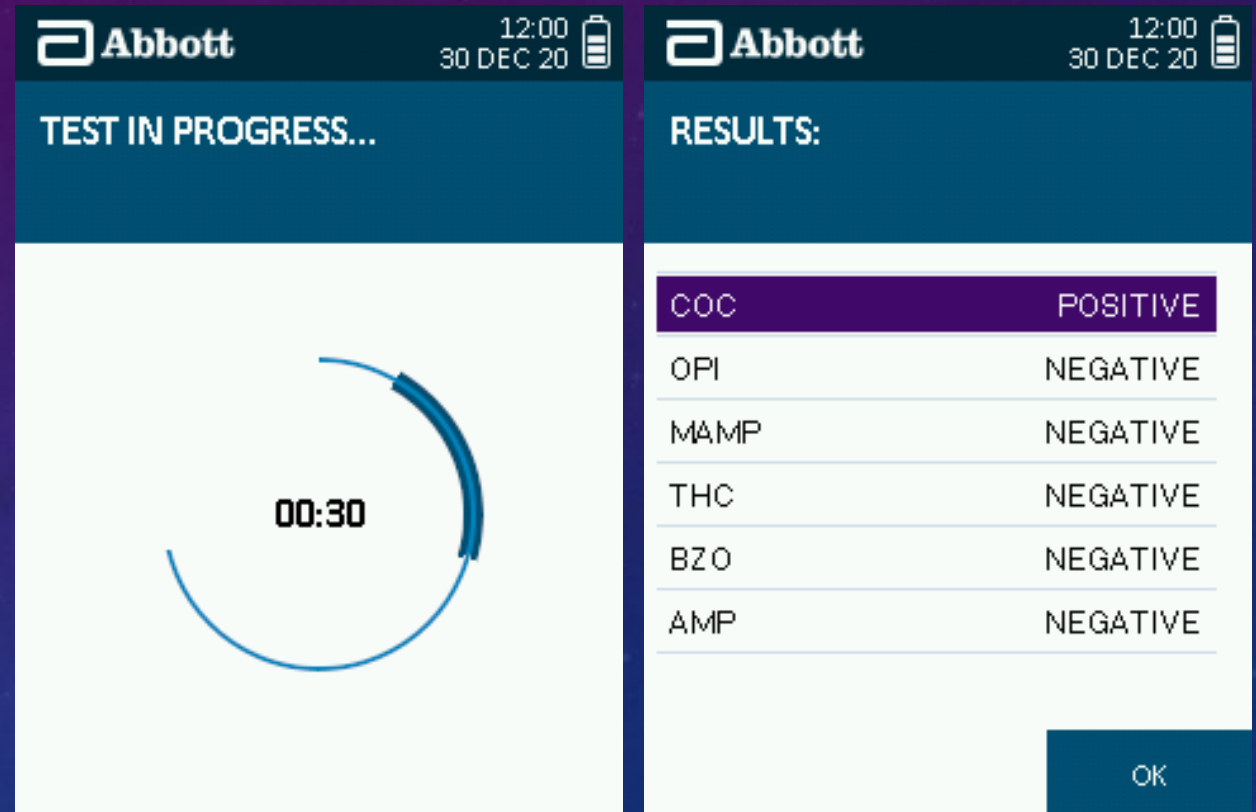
Abbott
12:00
30 DEC 20

TEST IN PROGRESS...

00:30

Abbott
12:00
30 DEC 20

RESULTS:

| | |
|---|---|
| COC | POSITIVE |
| OPI | NEGATIVE |
| MAMP | NEGATIVE |
| THC | NEGATIVE |
| BZO | NEGATIVE |
| AMP | NEGATIVE |

OK